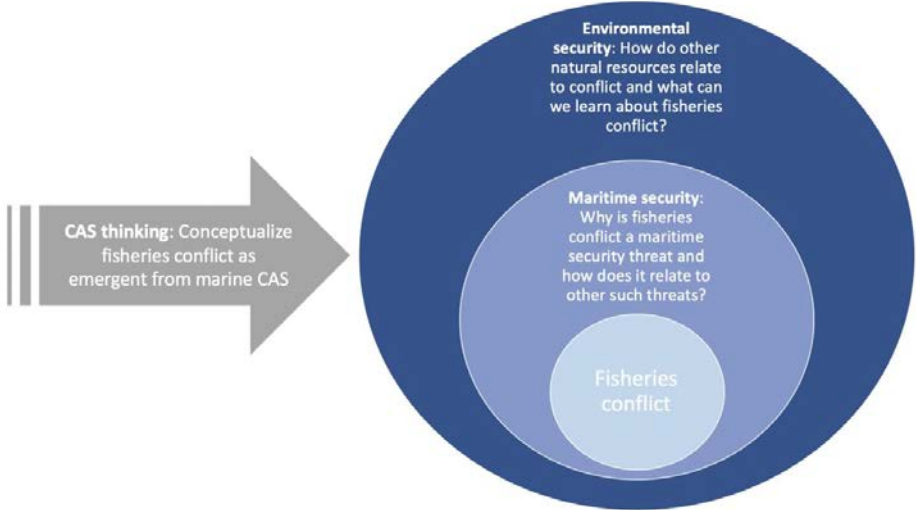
CAS thinking: Conceptualize fisheries conflict as emergent from marine CAS

Environmental security: How do other natural resources relate to conflict and what can we learn about fisheries conflict?

Maritime security: Why is fisheries conflict a maritime security threat and how does it relate to other such threats?

Fisheries conflict